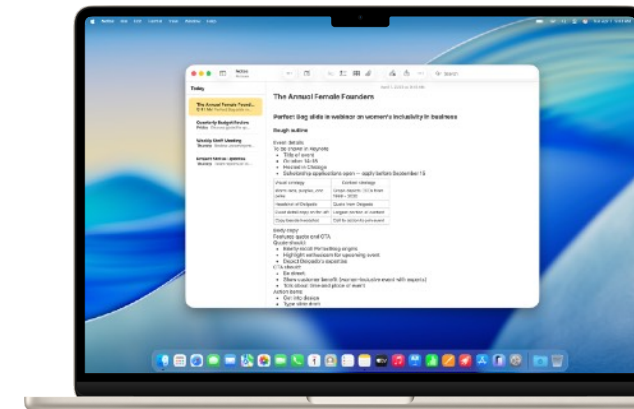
Notes File Edit Format View Window Help

Notes

Search

Today

The Annual Female Found...

Quarterly Budget Review

Weekly Staff Meeting

Import forms - Updates

The Annual Female Founders

Perfect 8ag slide in webinar on women's inclusivity in business

Rough outline

Event details
To be shared in keynote
• Title of event
• October 14-15
• Hosted in Chicago
• Scholarship applications open — apply before September 15

| Visual strategy | Content strategy |
|---|---|
| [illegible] | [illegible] |
| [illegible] | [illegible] |
| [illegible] | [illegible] |
| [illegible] | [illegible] |

Body copy
Featured quote and CTA
Quote should:
• Ideally recall the company origins
• Highlight enthusiasm for upcoming event
• Convey Delegate's expertise
CTA should:
• Be direct
• Share customer benefit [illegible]
• Talk about time and place or event
Action items
• Get into device
• Type slide down